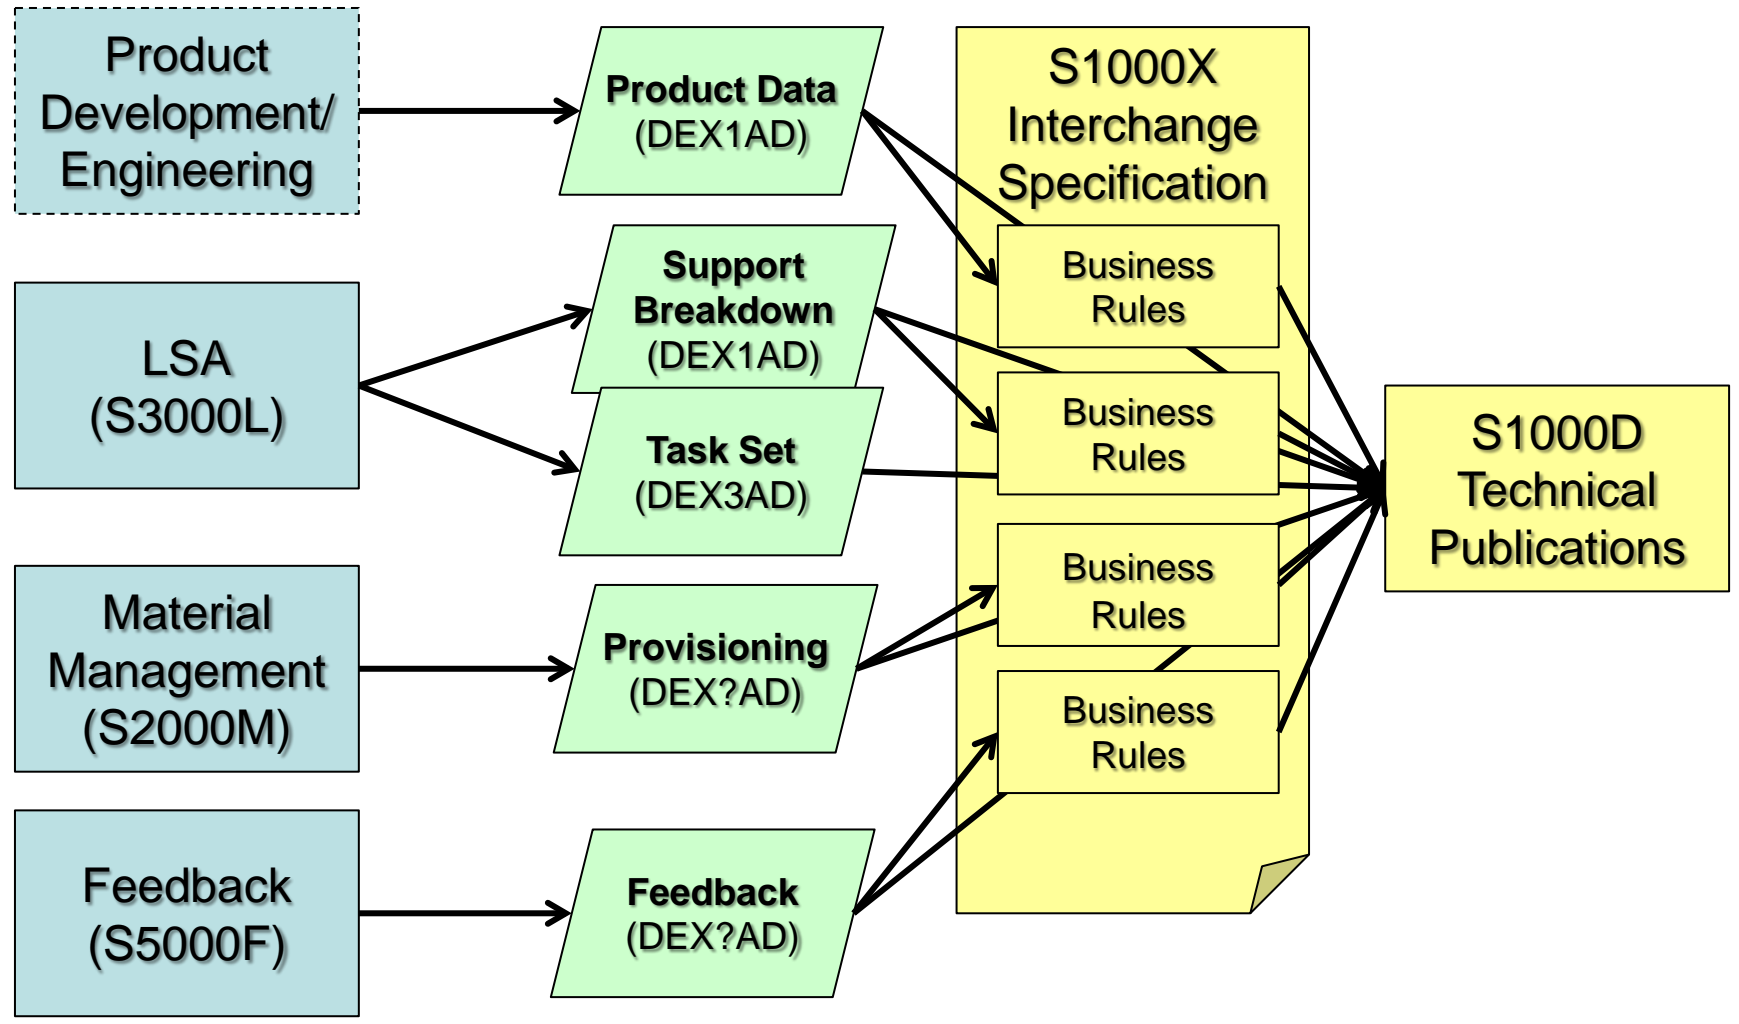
Product Development/ Engineering

LSA (S3000L)

Material Management (S2000M)

Feedback (S5000F)

Product Data (DEX1AD)

Support Breakdown (DEX1AD)

Task Set (DEX3AD)

Provisioning (DEX?AD)

Feedback (DEX?AD)

S1000X Interchange Specification

Business Rules

Business Rules

Business Rules

Business Rules

S1000D Technical Publications